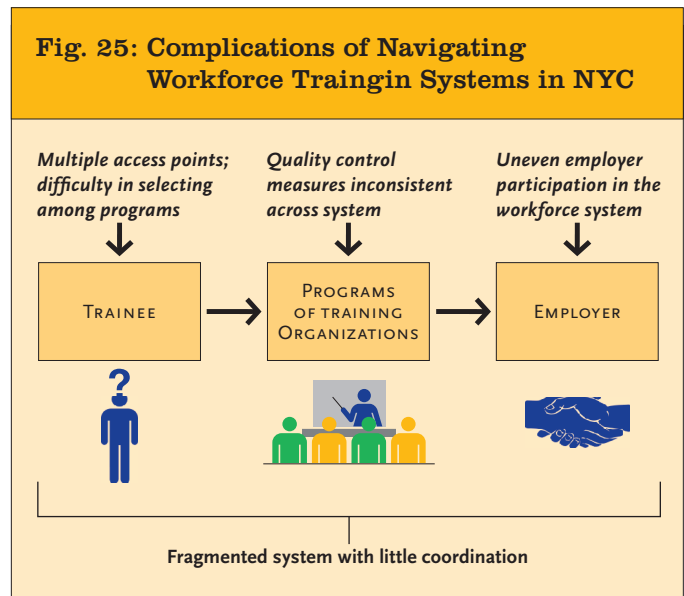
Fig. 25: Complications of Navigating Workforce Traingin Systems in NYC

Multiple access points; difficulty in selecting among programs

Quality control measures inconsistent across system

Uneven employer participation in the workforce system

Trainee

Programs of training Organizations

Employer

?

Fragmented system with little coordination